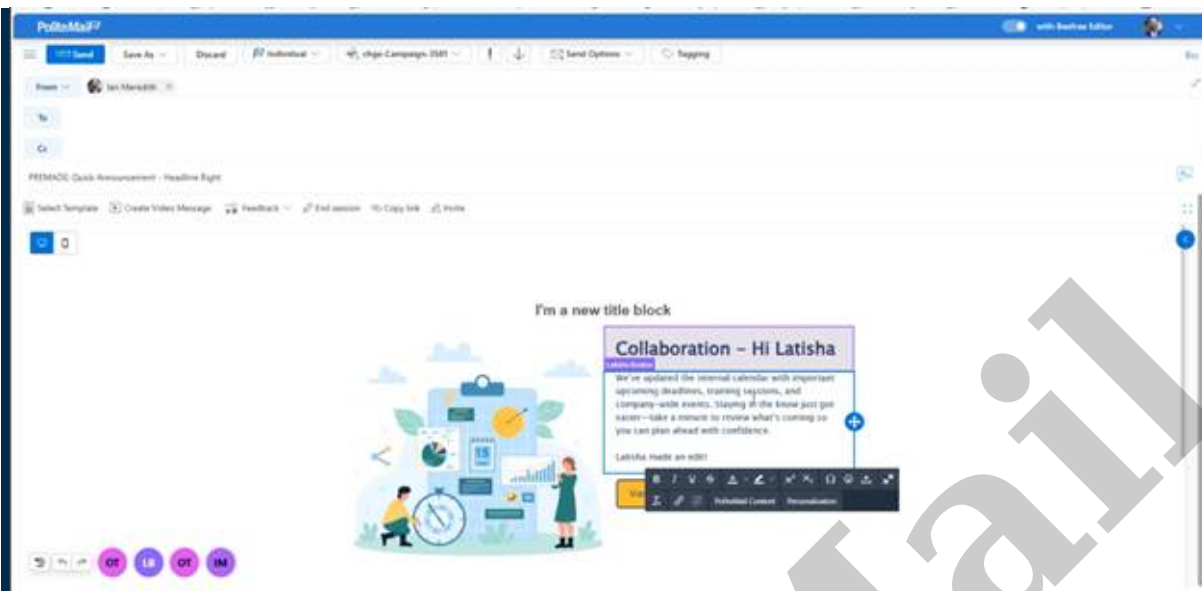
PoliteMail

with Beefree Editor

Send Save As Discard Individual chge-Campaign-3581 ! Send Options Tagging

From Ian Meredith

To

Cc

PREMADE: Quick Announcement - Headline Right

Select Template Create Video Message Feedback End session Copy link Invite

I'm a new title block

Collaboration – Hi Latisha

Latisha Boston

We've updated the internal calendar with important upcoming deadlines, training sessions, and company-wide events. Staying in the know just got easier—take a minute to review what's coming so you can plan ahead with confidence.

Latisha made an edit!

PoliteMail Content Personalization

OT LB OT IM